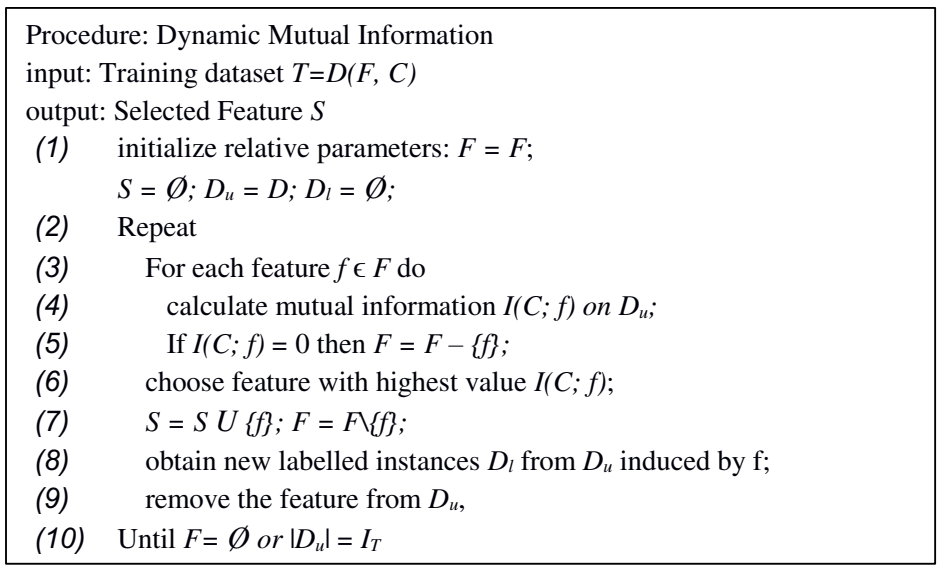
Procedure: Dynamic Mutual Information
input: Training dataset $T=D(F, C)$
output: Selected Feature $S$
(1) initialize relative parameters: $F = F$;
$S = \emptyset; D_u = D; D_l = \emptyset;$
(2) Repeat
(3) For each feature $f \in F$ do
(4) calculate mutual information $I(C; f)$ on $D_u$;
(5) If $I(C; f) = 0$ then $F = F - \{f\}$;
(6) choose feature with highest value $I(C; f)$;
(7) $S = S \cup \{f\}; F = F \setminus \{f\}$;
(8) obtain new labelled instances $D_l$ from $D_u$ induced by f;
(9) remove the feature from $D_u$,
(10) Until $F = \emptyset$ or $|D_u| = I_T$